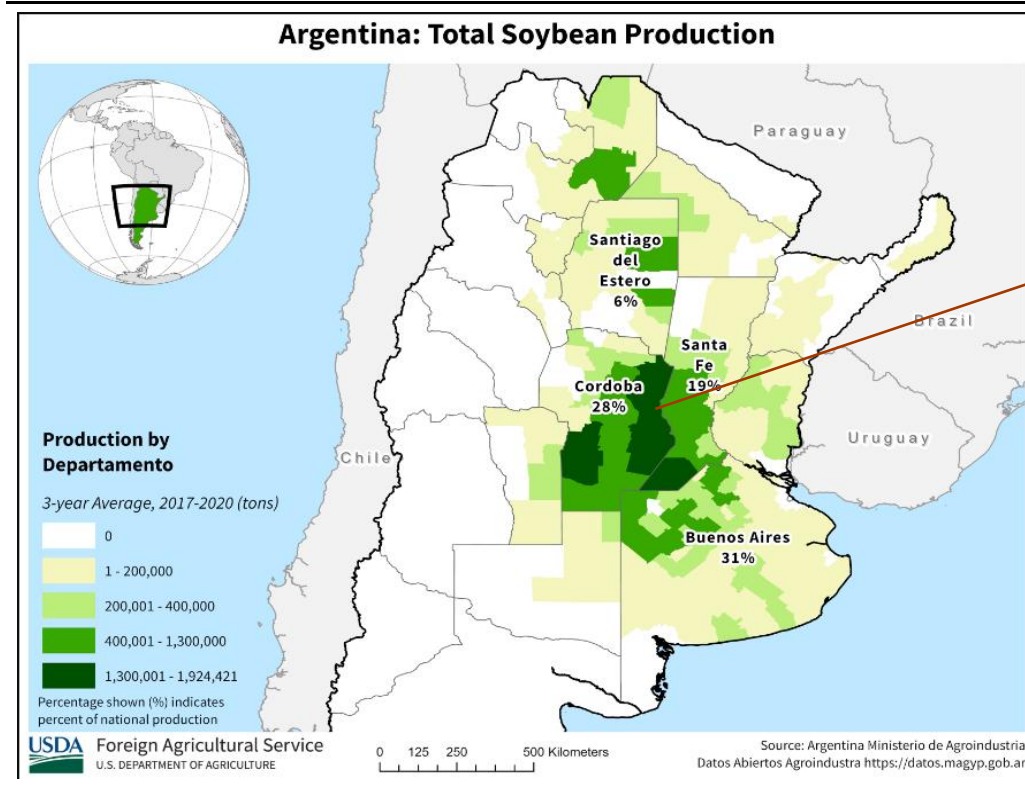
Argentina: Total Soybean Production

Paraguay

Santiago del Estero 6%

Santa Fe 19%

Brazil

Cordoba 28%

Uruguay

Chile

Buenos Aires 31%

Production by Departamento

3-year Average, 2017-2020 (tons)

0

1 - 200,000

200,001 - 400,000

400,001 - 1,300,000

1,300,001 - 1,924,421

Percentage shown (%) indicates percent of national production

USDA Foreign Agricultural Service
U.S. DEPARTMENT OF AGRICULTURE

0 125 250 500 Kilometers

Source: Argentina Ministerio de Agroindustria
Datos Abiertos Agroindustra https://datos.magyp.gob.ar